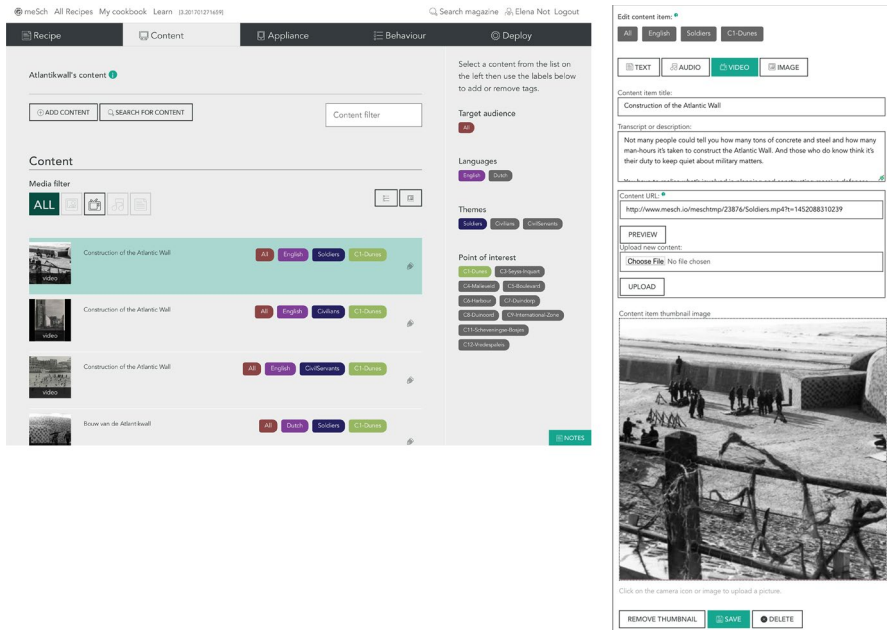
meSch All Recipes My cookbook Learn [3.201701271659] Search magazine Elena Not Logout

Recipe Content Appliance Behaviour Deploy

Atlantikwall's content

ADD CONTENT SEARCH FOR CONTENT

Content filter

Content

Media filter

ALL

Construction of the Atlantic Wall All English Soldiers C1-Dunes
video

Construction of the Atlantic Wall All English Civilians C1-Dunes
video

Construction of the Atlantic Wall All English CivilServants C1-Dunes
video

Bouw van de Atlantikwall All Dutch Soldiers C1-Dunes

Select a content from the list on the left then use the labels below to add or remove tags.

Target audience
All

Languages
English Dutch

Themes
Soldiers Civilians CivilServants

Point of interest
C1-Dunes C2-Seyss-Inquart C4-Malieveld C5-Boulevard C6-Harbour C7-Duindorp C8-Duinoord C9-International-Zone C11-Scheveningse-Bosjes C12-Vredespaleis

NOTES

Edit content item:
All English Soldiers C1-Dunes

TEXT AUDIO VIDEO IMAGE

Content item title:
Construction of the Atlantic Wall

Transcript or description:
Not many people could tell you how many tons of concrete and steel and how many man-hours it's taken to construct the Atlantic Wall. And those who do know think it's their duty to keep quiet about military matters.

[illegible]

Content URL:
http://www.mesch.io/meschtmp/23876/Soldiers.mp4?t=1452088310239

PREVIEW

Upload new content:
Choose File No file chosen

UPLOAD

Content item thumbnail image

Click on the camera icon or image to upload a picture.

REMOVE THUMBNAIL SAVE DELETE